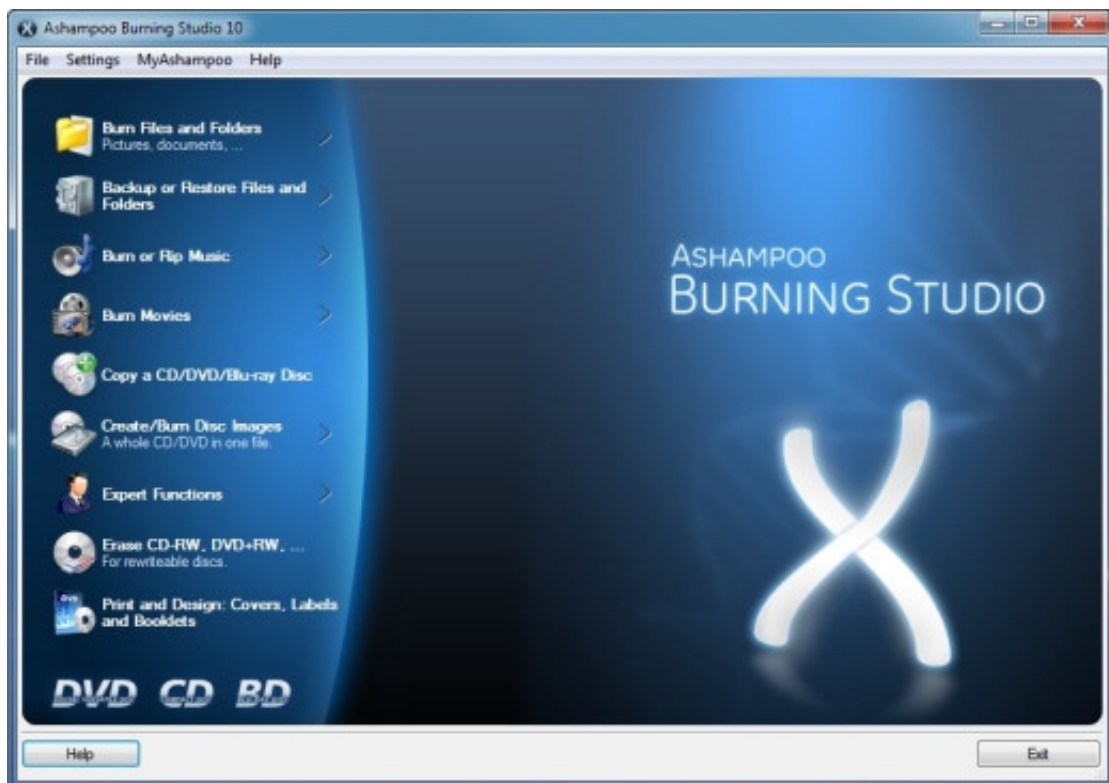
Ashampoo Burning Studio 10

File Settings MyAshampoo Help

Burn Files and Folders
Pictures, documents, ...

Backup or Restore Files and Folders

Burn or Rip Music

Burn Movies

Copy a CD/DVD/Blu-ray Disc

Create/Burn Disc Images
A whole CD/DVD in one file.

Expert Functions

Erase CD-RW, DVD+RW, ...
For rewriteable discs.

Print and Design: Covers, Labels and Booklets

DVD CD BD

ASHAMPOO
BURNING STUDIO

X

Help

Exit